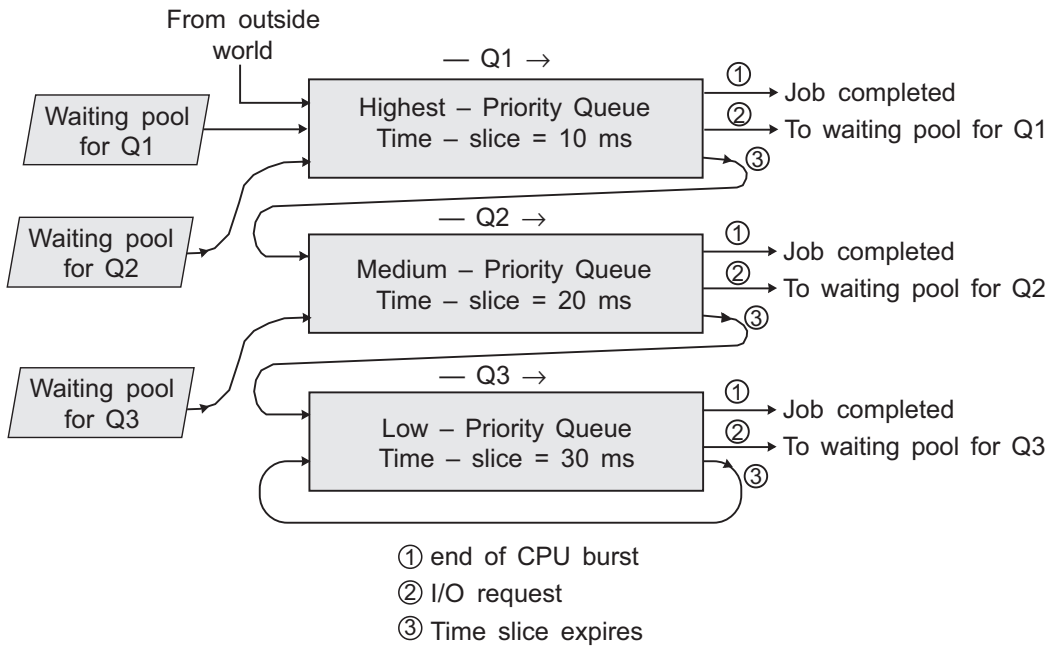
From outside world

— Q1 →

Waiting pool for Q1

Highest – Priority Queue
Time – slice = 10 ms

① Job completed
② To waiting pool for Q1
③

— Q2 →

Waiting pool for Q2

Medium – Priority Queue
Time – slice = 20 ms

① Job completed
② To waiting pool for Q2
③

— Q3 →

Waiting pool for Q3

Low – Priority Queue
Time – slice = 30 ms

① Job completed
② To waiting pool for Q3
③

① end of CPU burst
② I/O request
③ Time slice expires